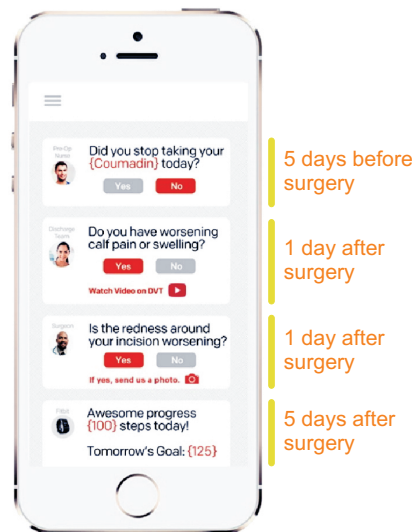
Pre-Op Nurse

Did you stop taking your {Coumadin} today?

Yes No

Discharge Team

Do you have worsening calf pain or swelling?

Yes No

Watch Video on DVT

Surgeon

Is the redness around your incision worsening?

Yes No

If yes, send us a photo.

Fitbit

Awesome progress {100} steps today!

Tomorrow's Goal: {125}

5 days before surgery

1 day after surgery

1 day after surgery

5 days after surgery